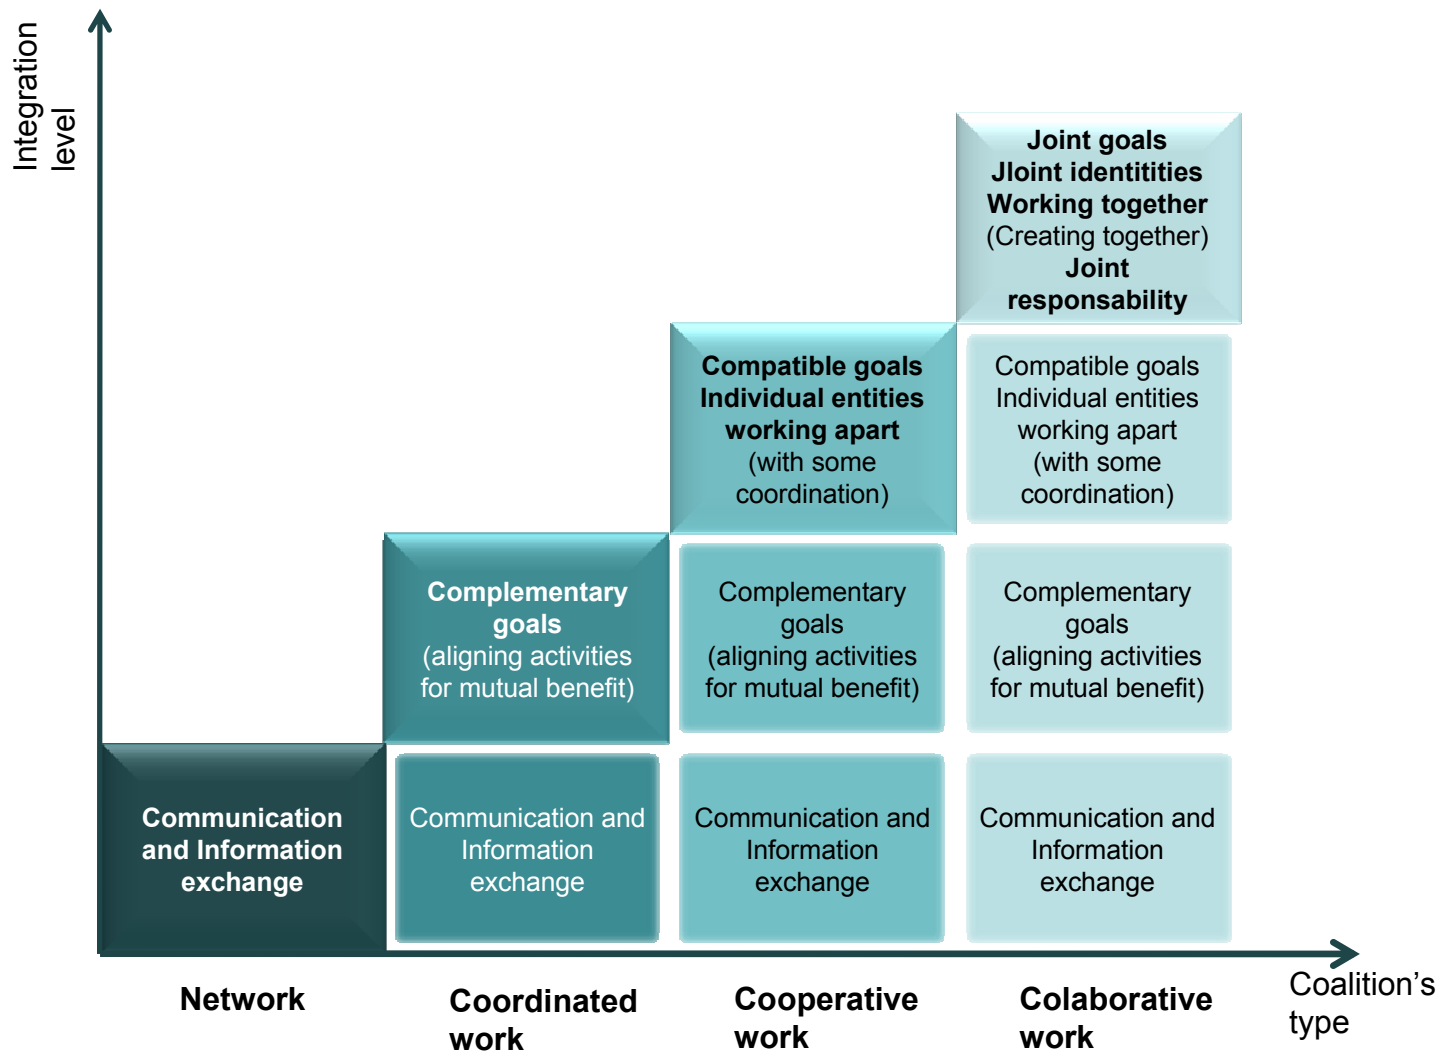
Integration level

Joint goals
Jloint identitities
Working together
(Creating together)
Joint responsability

Compatible goals
Individual entities working apart
(with some coordination)

Compatible goals
Individual entities working apart
(with some coordination)

Complementary goals
(aligning activities for mutual benefit)

Complementary goals
(aligning activities for mutual benefit)

Complementary goals
(aligning activities for mutual benefit)

Communication and Information exchange

Communication and Information exchange

Communication and Information exchange

Communication and Information exchange

Network

Coordinated work

Cooperative work

Colaborative work

Coalition's type